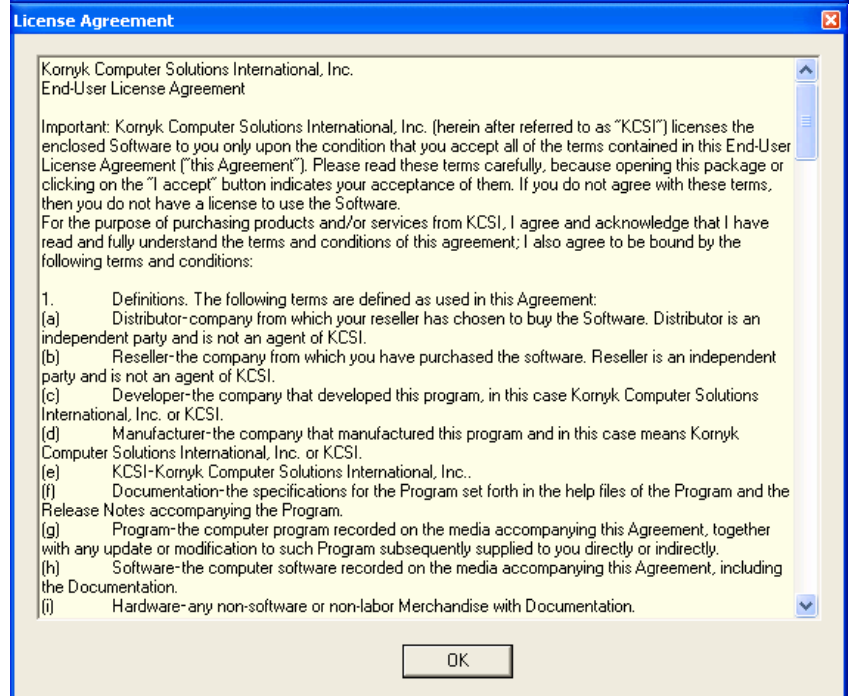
License Agreement

Kornyk Computer Solutions International, Inc.
End-User License Agreement

Important: Kornyk Computer Solutions International, Inc. (herein after referred to as "KCSI") licenses the enclosed Software to you only upon the condition that you accept all of the terms contained in this End-User License Agreement ("this Agreement"). Please read these terms carefully, because opening this package or clicking on the "I accept" button indicates your acceptance of them. If you do not agree with these terms, then you do not have a license to use the Software.
For the purpose of purchasing products and/or services from KCSI, I agree and acknowledge that I have read and fully understand the terms and conditions of this agreement; I also agree to be bound by the following terms and conditions:

1. Definitions. The following terms are defined as used in this Agreement:
(a) Distributor-company from which your reseller has chosen to buy the Software. Distributor is an independent party and is not an agent of KCSI.
(b) Reseller-the company from which you have purchased the software. Reseller is an independent party and is not an agent of KCSI.
(c) Developer-the company that developed this program, in this case Kornyk Computer Solutions International, Inc. or KCSI.
(d) Manufacturer-the company that manufactured this program and in this case means Kornyk Computer Solutions International, Inc. or KCSI.
(e) KCSI-Kornyk Computer Solutions International, Inc..
(f) Documentation-the specifications for the Program set forth in the help files of the Program and the Release Notes accompanying the Program.
(g) Program-the computer program recorded on the media accompanying this Agreement, together with any update or modification to such Program subsequently supplied to you directly or indirectly.
(h) Software-the computer software recorded on the media accompanying this Agreement, including the Documentation.
(i) Hardware-any non-software or non-labor Merchandise with Documentation.

OK